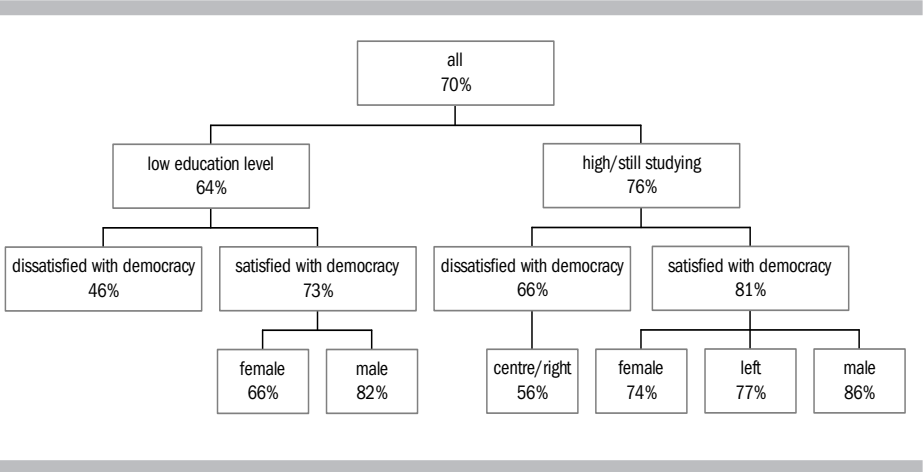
all
70%

low education level
64%

high/still studying
76%

dissatisfied with democracy
46%

satisfied with democracy
73%

dissatisfied with democracy
66%

satisfied with democracy
81%

female
66%

male
82%

centre/right
56%

female
74%

left
77%

male
86%